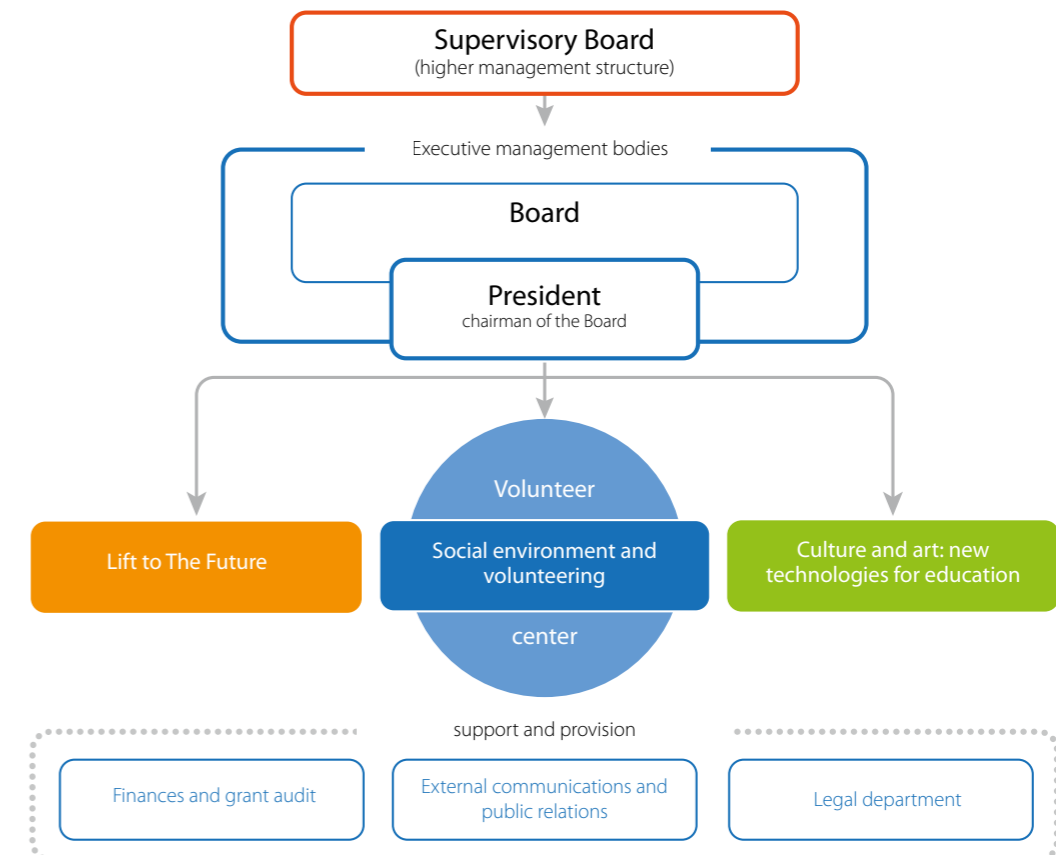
Supervisory Board
(higher management structure)

Executive management bodies

Board

President
chairman of the Board

Volunteer

Lift to The Future

Social environment and volunteering

Culture and art: new technologies for education

center

support and provision

Finances and grant audit

External communications and public relations

Legal department